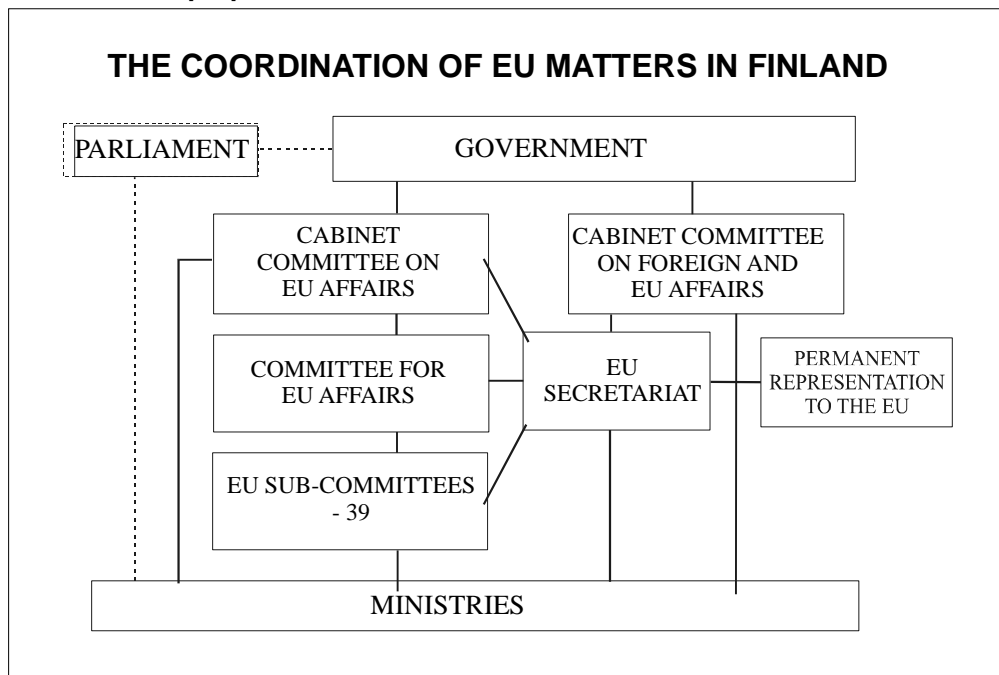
THE COORDINATION OF EU MATTERS IN FINLAND

PARLIAMENT

GOVERNMENT

CABINET COMMITTEE ON EU AFFAIRS

CABINET COMMITTEE ON FOREIGN AND EU AFFAIRS

COMMITTEE FOR EU AFFAIRS

EU SECRETARIAT

PERMANENT REPRESENTATION TO THE EU

EU SUB-COMMITTEES - 39

MINISTRIES